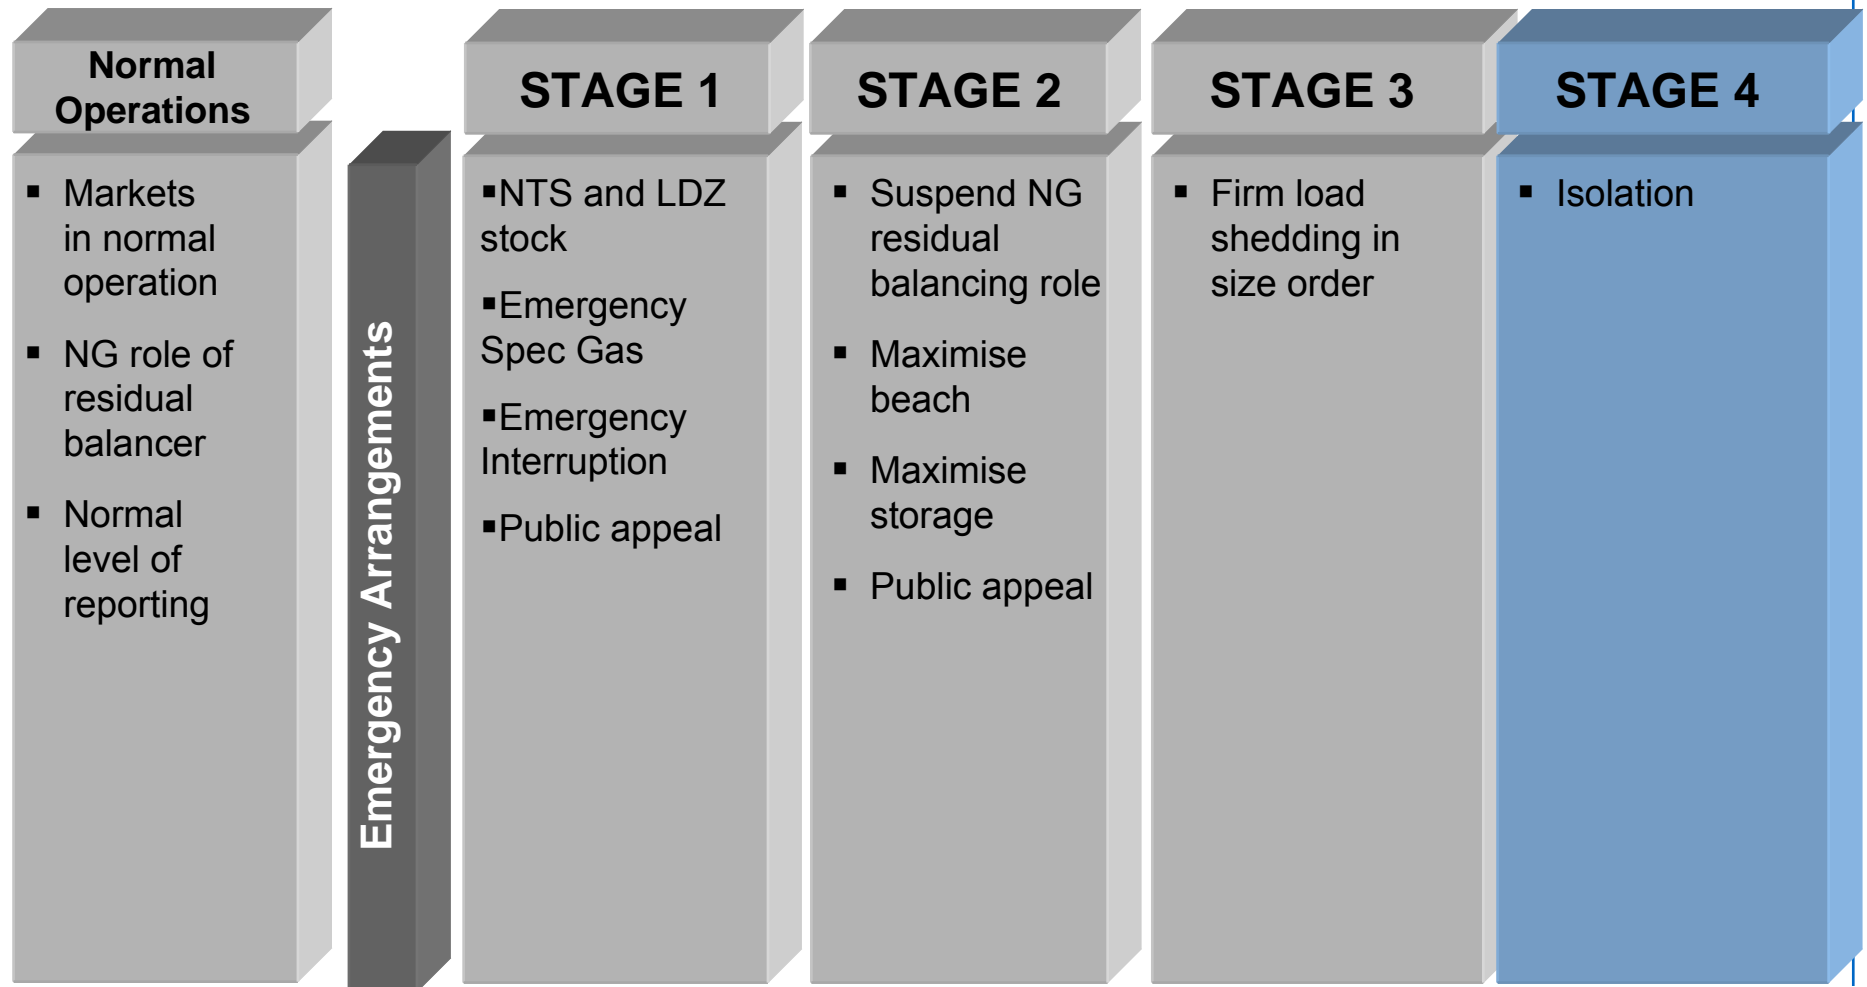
Normal Operations

▪ Markets in normal operation

▪ NG role of residual balancer

▪ Normal level of reporting

Emergency Arrangements

STAGE 1

▪NTS and LDZ stock

▪Emergency Spec Gas

▪Emergency Interruption

▪Public appeal

STAGE 2

▪ Suspend NG residual balancing role

▪ Maximise beach

▪ Maximise storage

▪ Public appeal

STAGE 3

▪ Firm load shedding in size order

STAGE 4

▪ Isolation